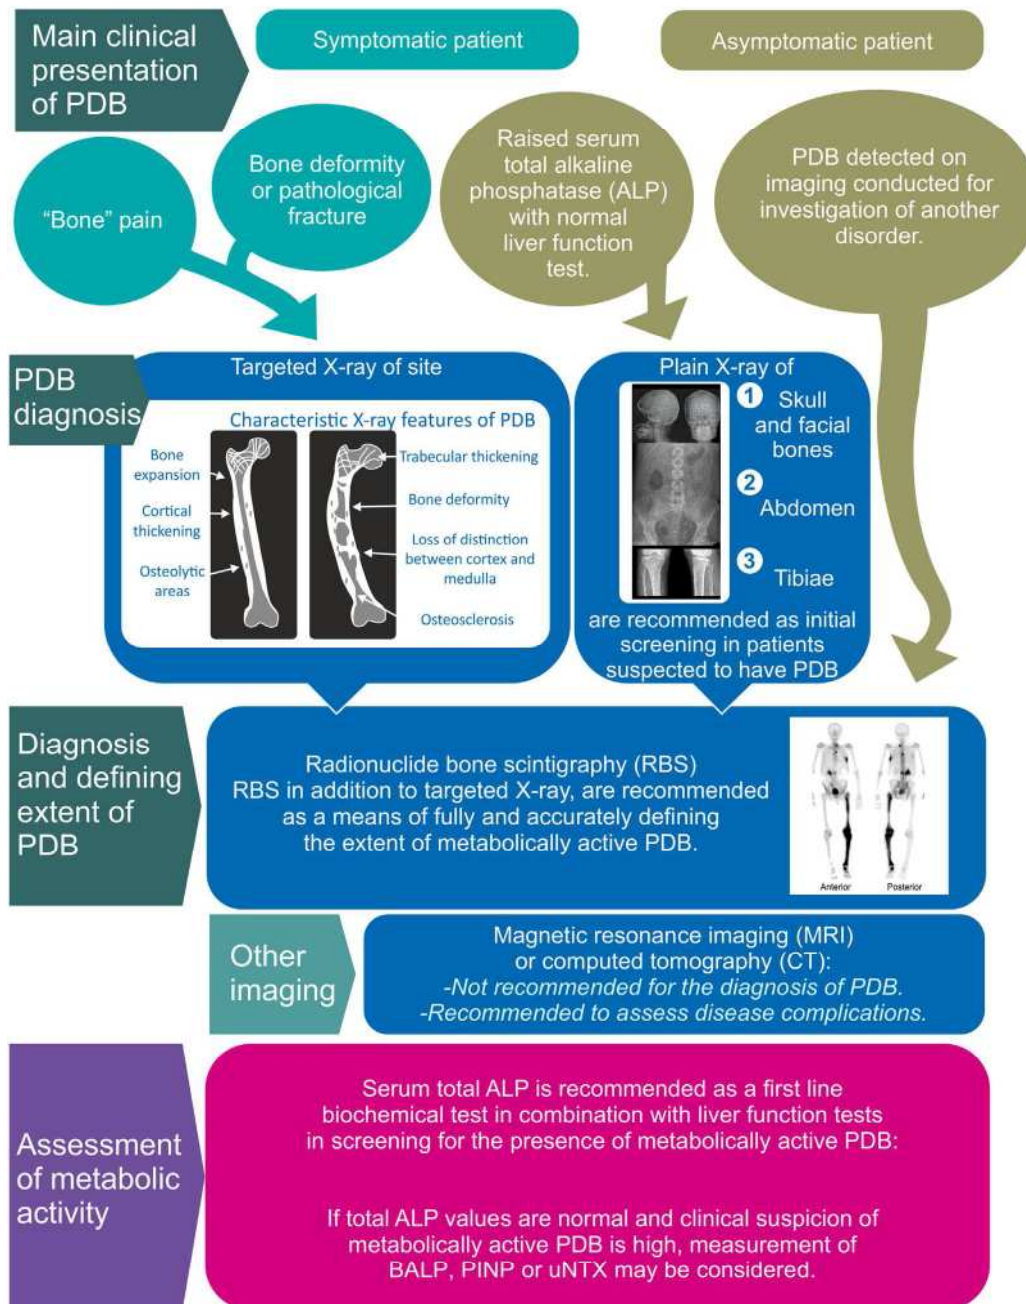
Main clinical presentation of PDB

Symptomatic patient

Asymptomatic patient

"Bone" pain

Bone deformity or pathological fracture

Raised serum total alkaline phosphatase (ALP) with normal liver function test.

PDB detected on imaging conducted for investigation of another disorder.

PDB diagnosis

Targeted X-ray of site

Characteristic X-ray features of PDB

Bone expansion

Cortical thickening

Osteolytic areas

Trabecular thickening

Bone deformity

Loss of distinction between cortex and medulla

Osteosclerosis

Plain X-ray of

1 Skull and facial bones

2 Abdomen

3 Tibiae

are recommended as initial screening in patients suspected to have PDB

Diagnosis and defining extent of PDB

Radionuclide bone scintigraphy (RBS)
RBS in addition to targeted X-ray, are recommended as a means of fully and accurately defining the extent of metabolically active PDB.

Anterior Posterior

Other imaging

Magnetic resonance imaging (MRI) or computed tomography (CT):
-Not recommended for the diagnosis of PDB.
-Recommended to assess disease complications.

Assessment of metabolic activity

Serum total ALP is recommended as a first line biochemical test in combination with liver function tests in screening for the presence of metabolically active PDB:

If total ALP values are normal and clinical suspicion of metabolically active PDB is high, measurement of BALP, PINP or uNTX may be considered.